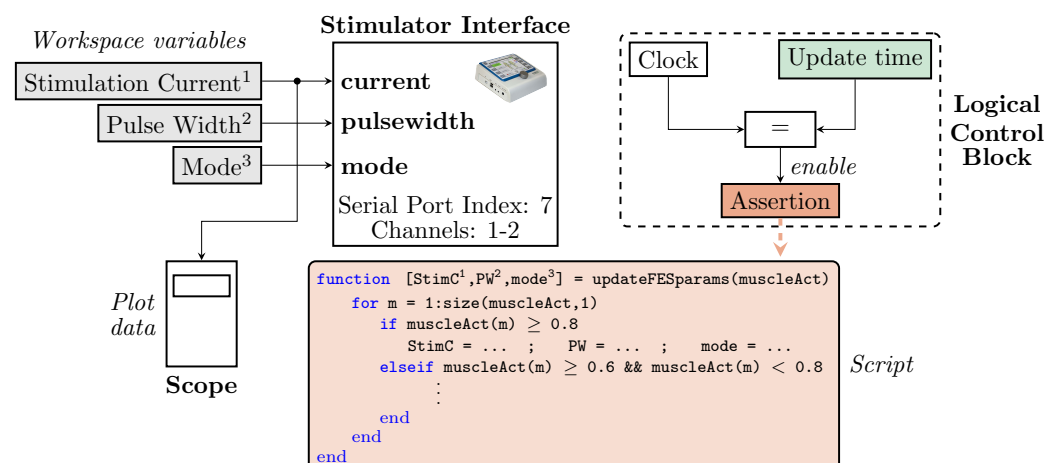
Workspace variables

Stimulation Current$^1$

Pulse Width$^2$

Mode$^3$

Stimulator Interface

current

pulsewidth

mode

Serial Port Index: 7
Channels: 1-2

Plot data

Scope

Clock

Update time

=

enable

Assertion

Logical Control Block

function [StimC$^1$,PW$^2$,mode$^3$] = updateFESparams(muscleAct)
for m = 1:size(muscleAct,1)
if muscleAct(m) $\geq$ 0.8
StimC = ... ; PW = ... ; mode = ...
elseif muscleAct(m) $\geq$ 0.6 && muscleAct(m) $<$ 0.8
$\vdots$
end
end
end

Script